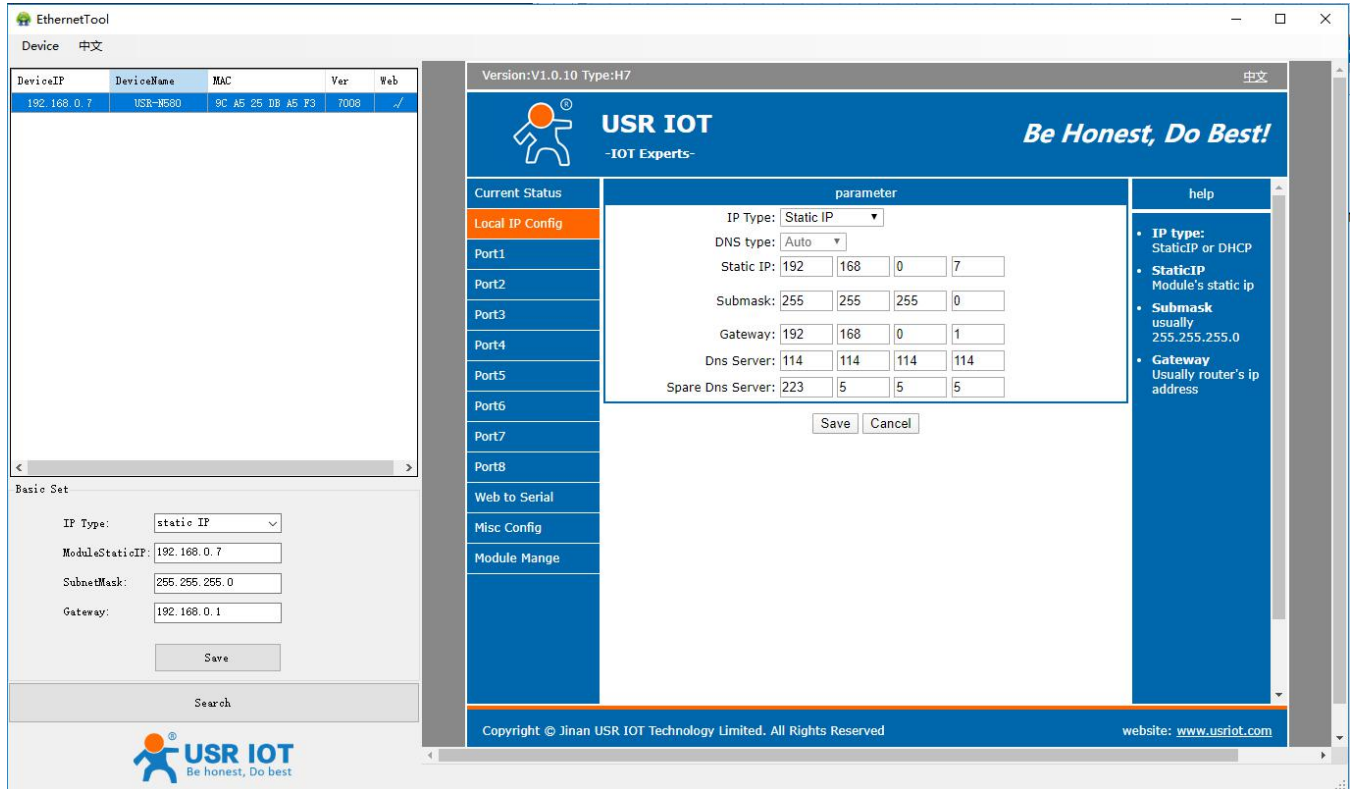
EthernetTool
Device 中文

| DeviceIP | DeviceName | MAC | Ver | Web |
|---|---|---|---|---|
| 192.168.0.7 | USR-N580 | 9C A5 25 DB A5 F3 | 7008 | √ |

Basic Set
IP Type: static IP
ModuleStaticIP: 192.168.0.7
SubnetMask: 255.255.255.0
Gateway: 192.168.0.1
Save
Search
USR IOT
Be honest, Do best

Version:V1.0.10 Type:H7
中文
USR IOT
-IOT Experts-
Be Honest, Do Best!

Current Status
Local IP Config
Port1
Port2
Port3
Port4
Port5
Port6
Port7
Port8
Web to Serial
Misc Config
Module Mange

parameter
IP Type: Static IP
DNS type: Auto
Static IP: 192 168 0 7
Submask: 255 255 255 0
Gateway: 192 168 0 1
Dns Server: 114 114 114 114
Spare Dns Server: 223 5 5 5
Save Cancel

help
• IP type: StaticIP or DHCP
• StaticIP Module's static ip
• Submask usually 255.255.255.0
• Gateway Usually router's ip address

Copyright © Jinan USR IOT Technology Limited. All Rights Reserved
website: www.usriot.com